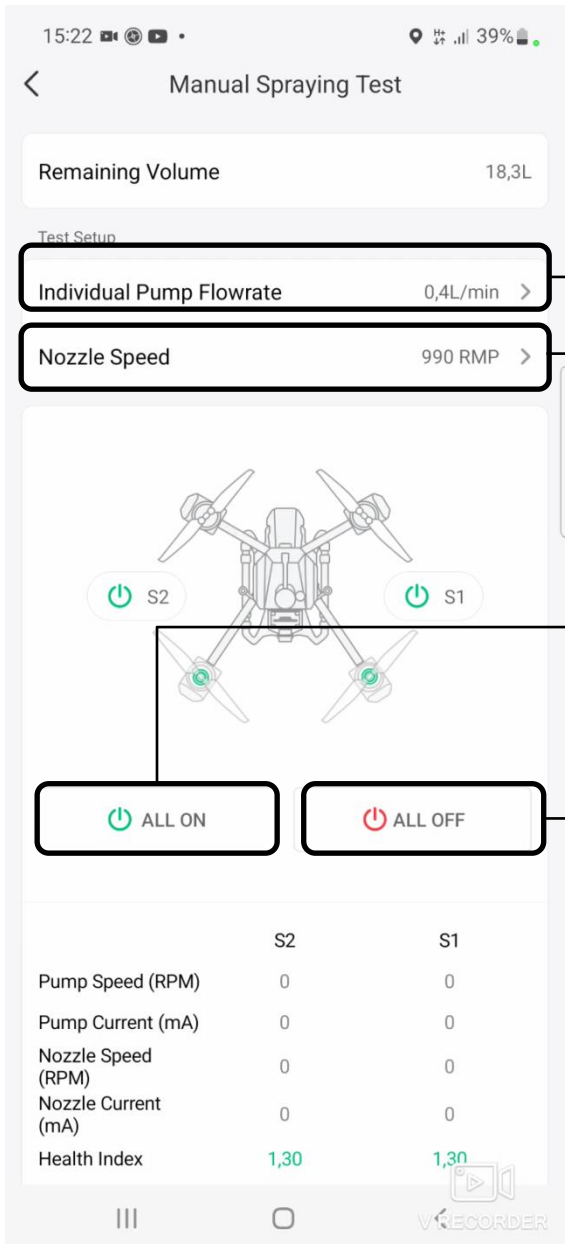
15:22 39%

Manual Spraying Test

Remaining Volume 18,3L

Test Setup

Individual Pump Flowrate 0,4L/min

Nozzle Speed 990 RMP

S2

S1

ALL ON

ALL OFF

| | S2 | S1 |
|---|---|---|
| Pump Speed (RPM) | 0 | 0 |
| Pump Current (mA) | 0 | 0 |
| Nozzle Speed (RPM) | 0 | 0 |
| Nozzle Current (mA) | 0 | 0 |
| Health Index | 1,30 | 1,30 |

V RECORDER